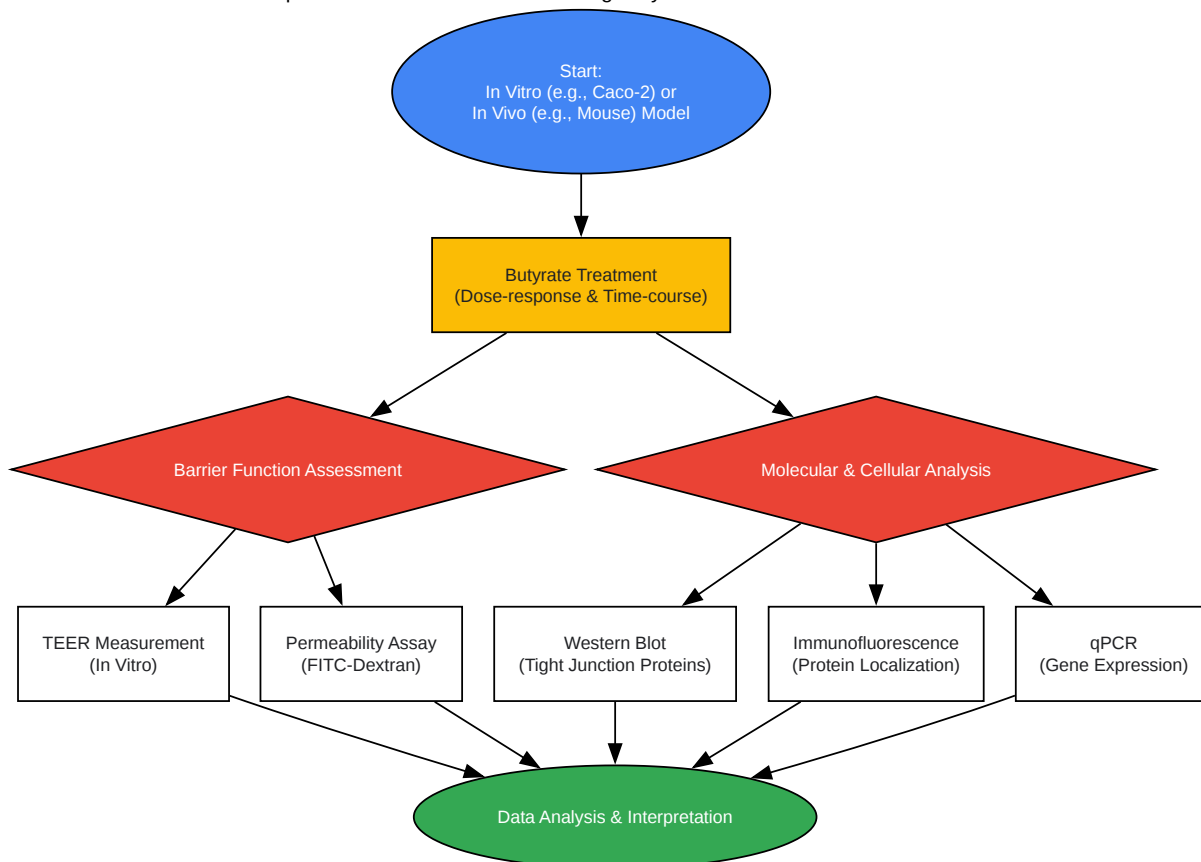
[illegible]

Start:
In Vitro (e.g., Caco-2) or
In Vivo (e.g., Mouse) Model

Butyrate Treatment
(Dose-response & Time-course)

Barrier Function Assessment

Molecular & Cellular Analysis

TEER Measurement
(In Vitro)

Permeability Assay
(FITC-Dextran)

Western Blot
(Tight Junction Proteins)

Immunofluorescence
(Protein Localization)

qPCR
(Gene Expression)

Data Analysis & Interpretation